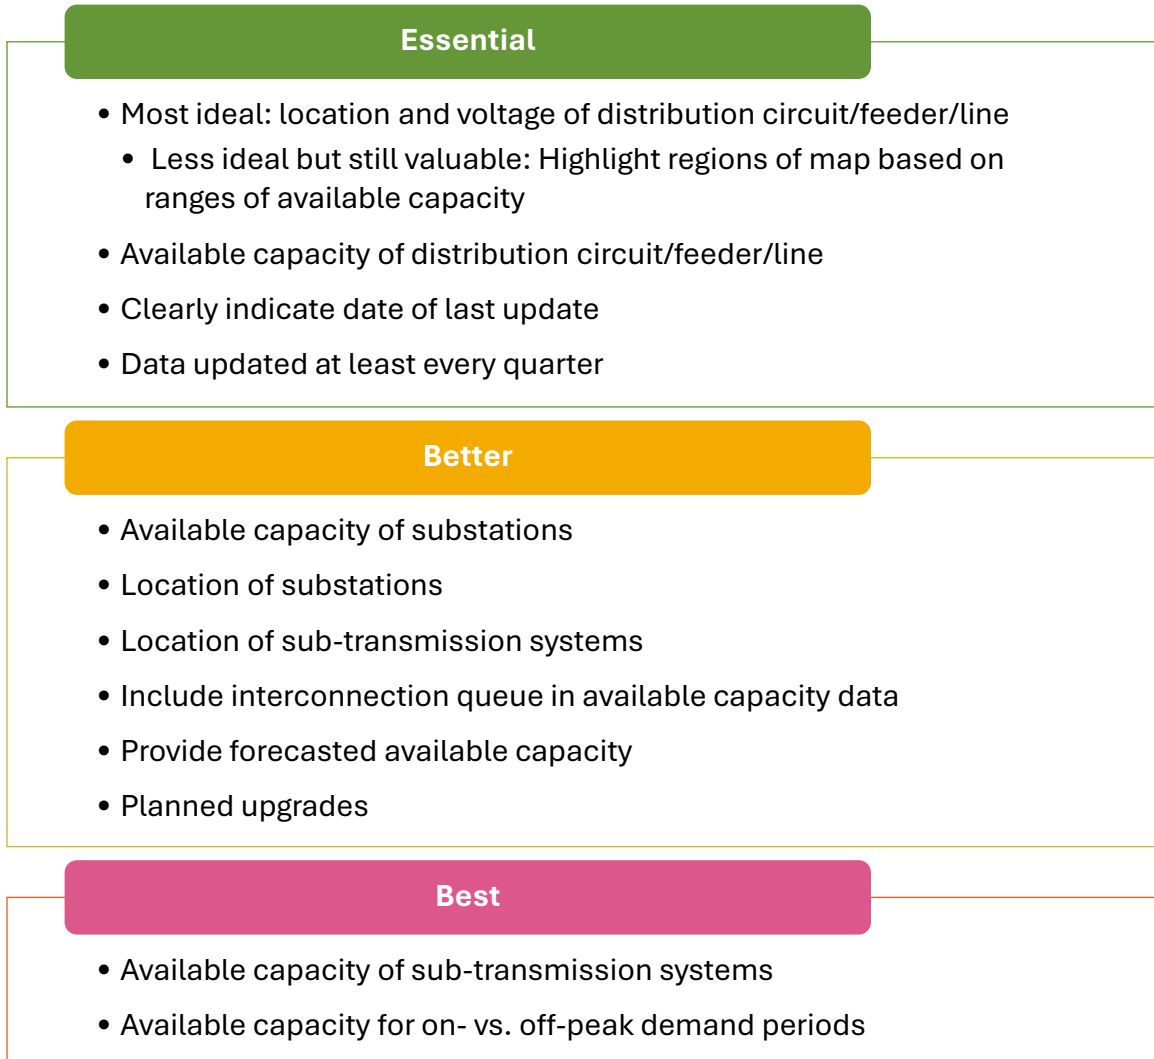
Essential

- Most ideal: location and voltage of distribution circuit/feeder/line
  - Less ideal but still valuable: Highlight regions of map based on ranges of available capacity
- Available capacity of distribution circuit/feeder/line
- Clearly indicate date of last update
- Data updated at least every quarter

Better

- Available capacity of substations
- Location of substations
- Location of sub-transmission systems
- Include interconnection queue in available capacity data
- Provide forecasted available capacity
- Planned upgrades

Best

- Available capacity of sub-transmission systems
- Available capacity for on- vs. off-peak demand periods